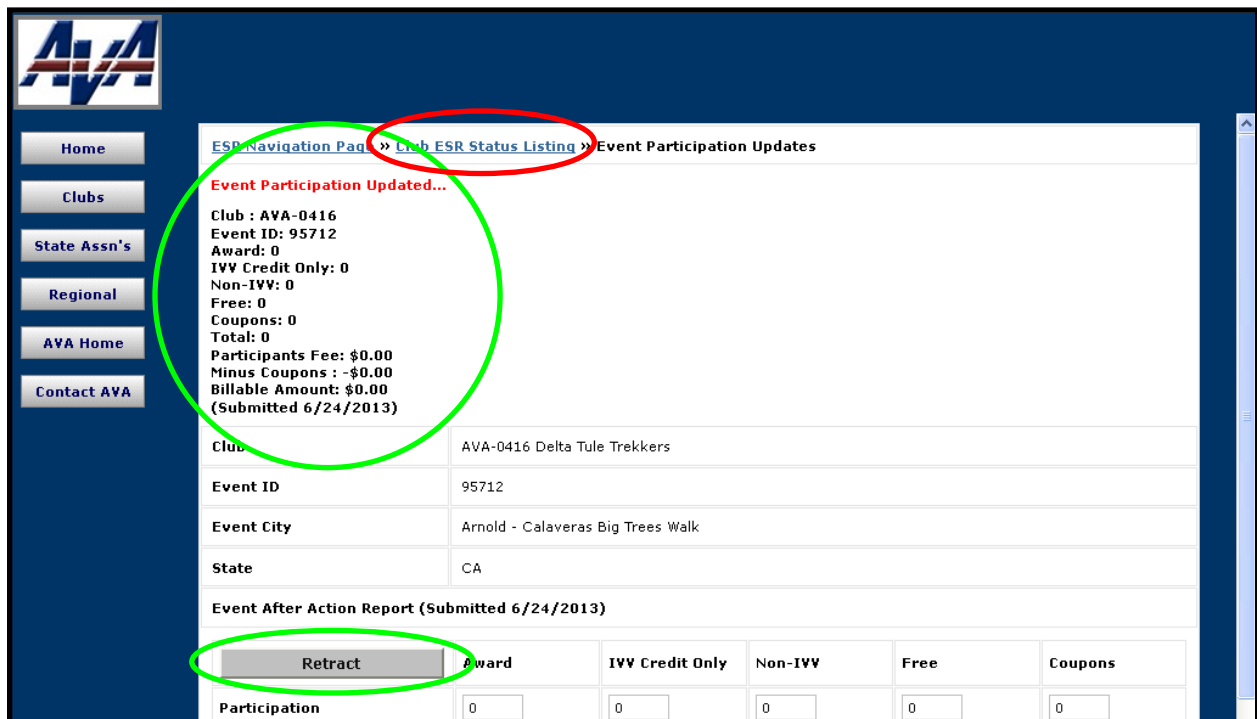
AVA

Home

Clubs

State Assn's

Regional

AVA Home

Contact AVA

ESR Navigation Page » Club ESR Status Listing » Event Participation Updates

Event Participation Updated...

Club : AVA-0416
Event ID: 95712
Award: 0
IVV Credit Only: 0
Non-IVV: 0
Free: 0
Coupons: 0
Total: 0
Participants Fee: $0.00
Minus Coupons : -$0.00
Billable Amount: $0.00
(Submitted 6/24/2013)

| Club | AVA-0416 Delta Tule Trekkers |
|---|---|
| Event ID | 95712 |
| Event City | Arnold - Calaveras Big Trees Walk |
| State | CA |

Event After Action Report (Submitted 6/24/2013)

| Retract | Award | IVV Credit Only | Non-IVV | Free | Coupons |
|---|---|---|---|---|---|
| Participation | 0 | 0 | 0 | 0 | 0 |